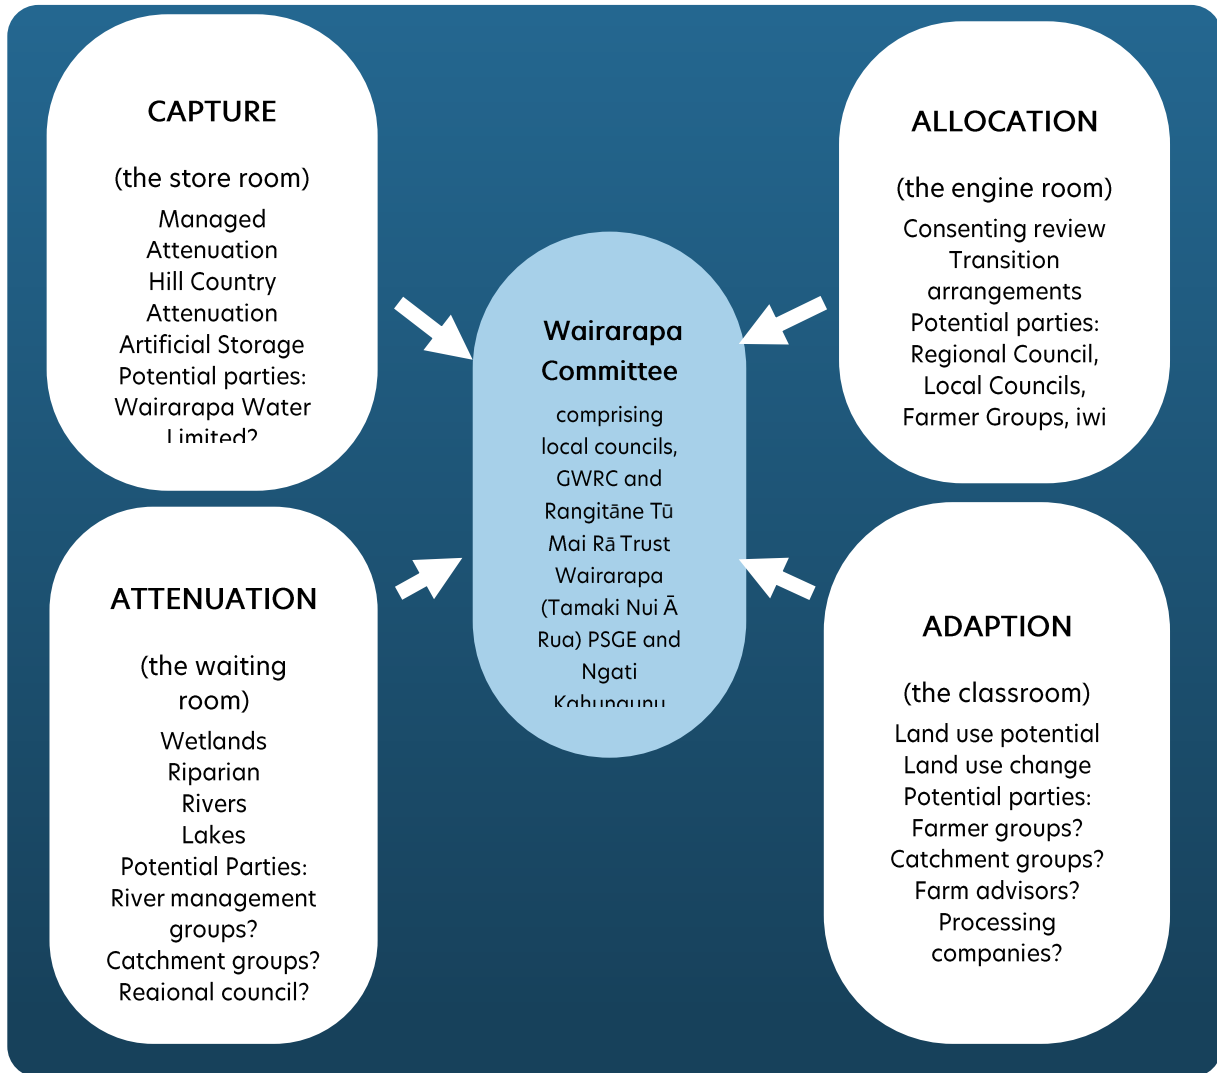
CAPTURE

(the store room)

Managed Attenuation
Hill Country Attenuation
Artificial Storage
Potential parties:
Wairarapa Water Limited?

ALLOCATION

(the engine room)

Consenting review
Transition arrangements
Potential parties:
Regional Council,
Local Councils,
Farmer Groups, iwi

Wairarapa Committee

comprising local councils, GWRC and Rangitāne Tū Mai Rā Trust Wairarapa (Tamaki Nui Ā Rua) PSGE and Ngati Kahungunu

ATTENUATION

(the waiting room)

Wetlands
Riparian
Rivers
Lakes
Potential Parties:
River management groups?
Catchment groups?
Regional council?

ADAPTION

(the classroom)

Land use potential
Land use change
Potential parties:
Farmer groups?
Catchment groups?
Farm advisors?
Processing companies?